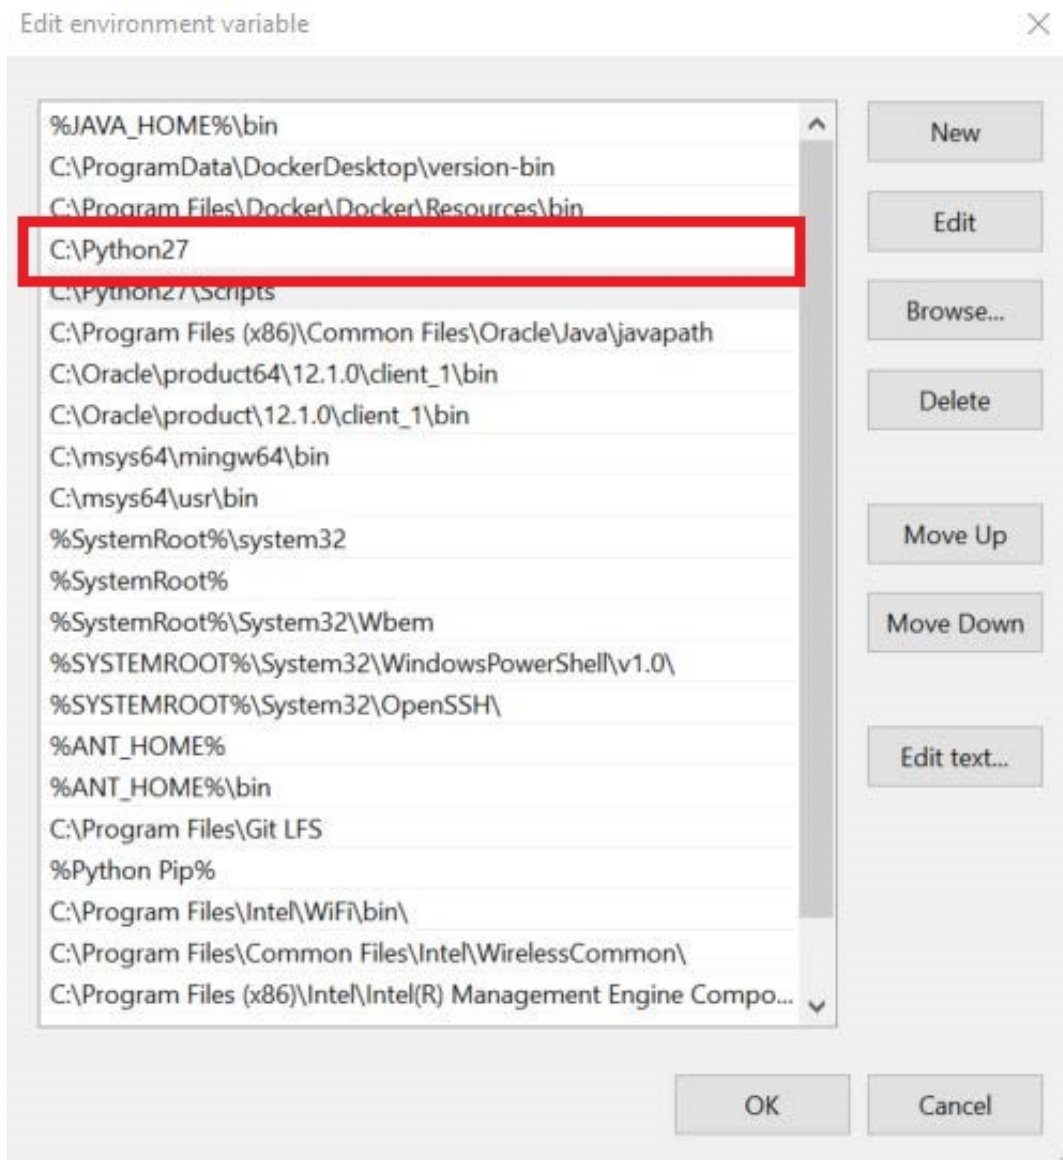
Edit environment variable

%JAVA_HOME%\bin
C:\ProgramData\DockerDesktop\version-bin
C:\Program Files\Docker\Docker\Resources\bin
C:\Python27
C:\Python27\Scripts
C:\Program Files (x86)\Common Files\Oracle\Java\javapath
C:\Oracle\product64\12.1.0\client_1\bin
C:\Oracle\product\12.1.0\client_1\bin
C:\msys64\mingw64\bin
C:\msys64\usr\bin
%SystemRoot%\system32
%SystemRoot%
%SystemRoot%\System32\Wbem
%SYSTEMROOT%\System32\WindowsPowerShell\v1.0\
%SYSTEMROOT%\System32\OpenSSH\
%ANT_HOME%
%ANT_HOME%\bin
C:\Program Files\Git LFS
%Python Pip%
C:\Program Files\Intel\WiFi\bin\
C:\Program Files\Common Files\Intel\WirelessCommon\
C:\Program Files (x86)\Intel\Intel(R) Management Engine Compo...

New
Edit
Browse...
Delete
Move Up
Move Down
Edit text...

OK
Cancel